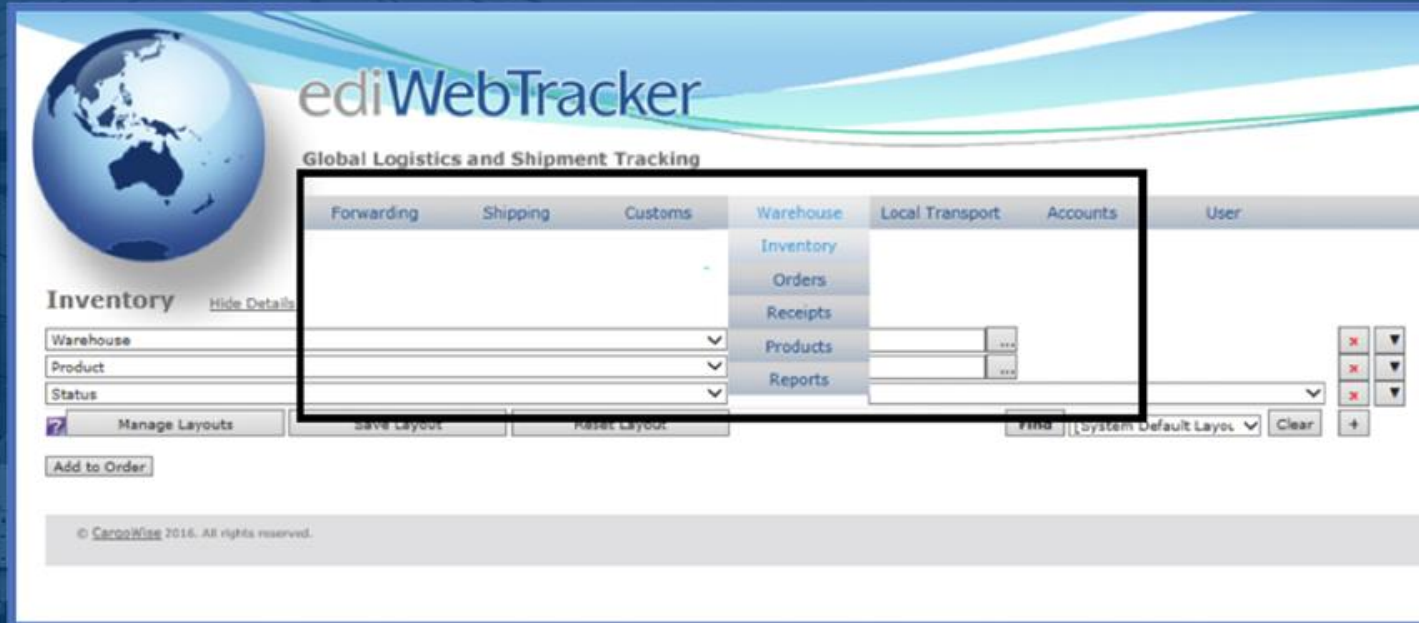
ediWebTracker

Global Logistics and Shipment Tracking

Forwarding Shipping Customs Warehouse Local Transport Accounts User

Inventory
Orders
Receipts
Products
Reports

Inventory Hide Details

Warehouse
Product
Status

? Manage Layouts Save Layout Reset Layout Find System Default Layou Clear +

Add to Order

© CargoWise 2016. All rights reserved.